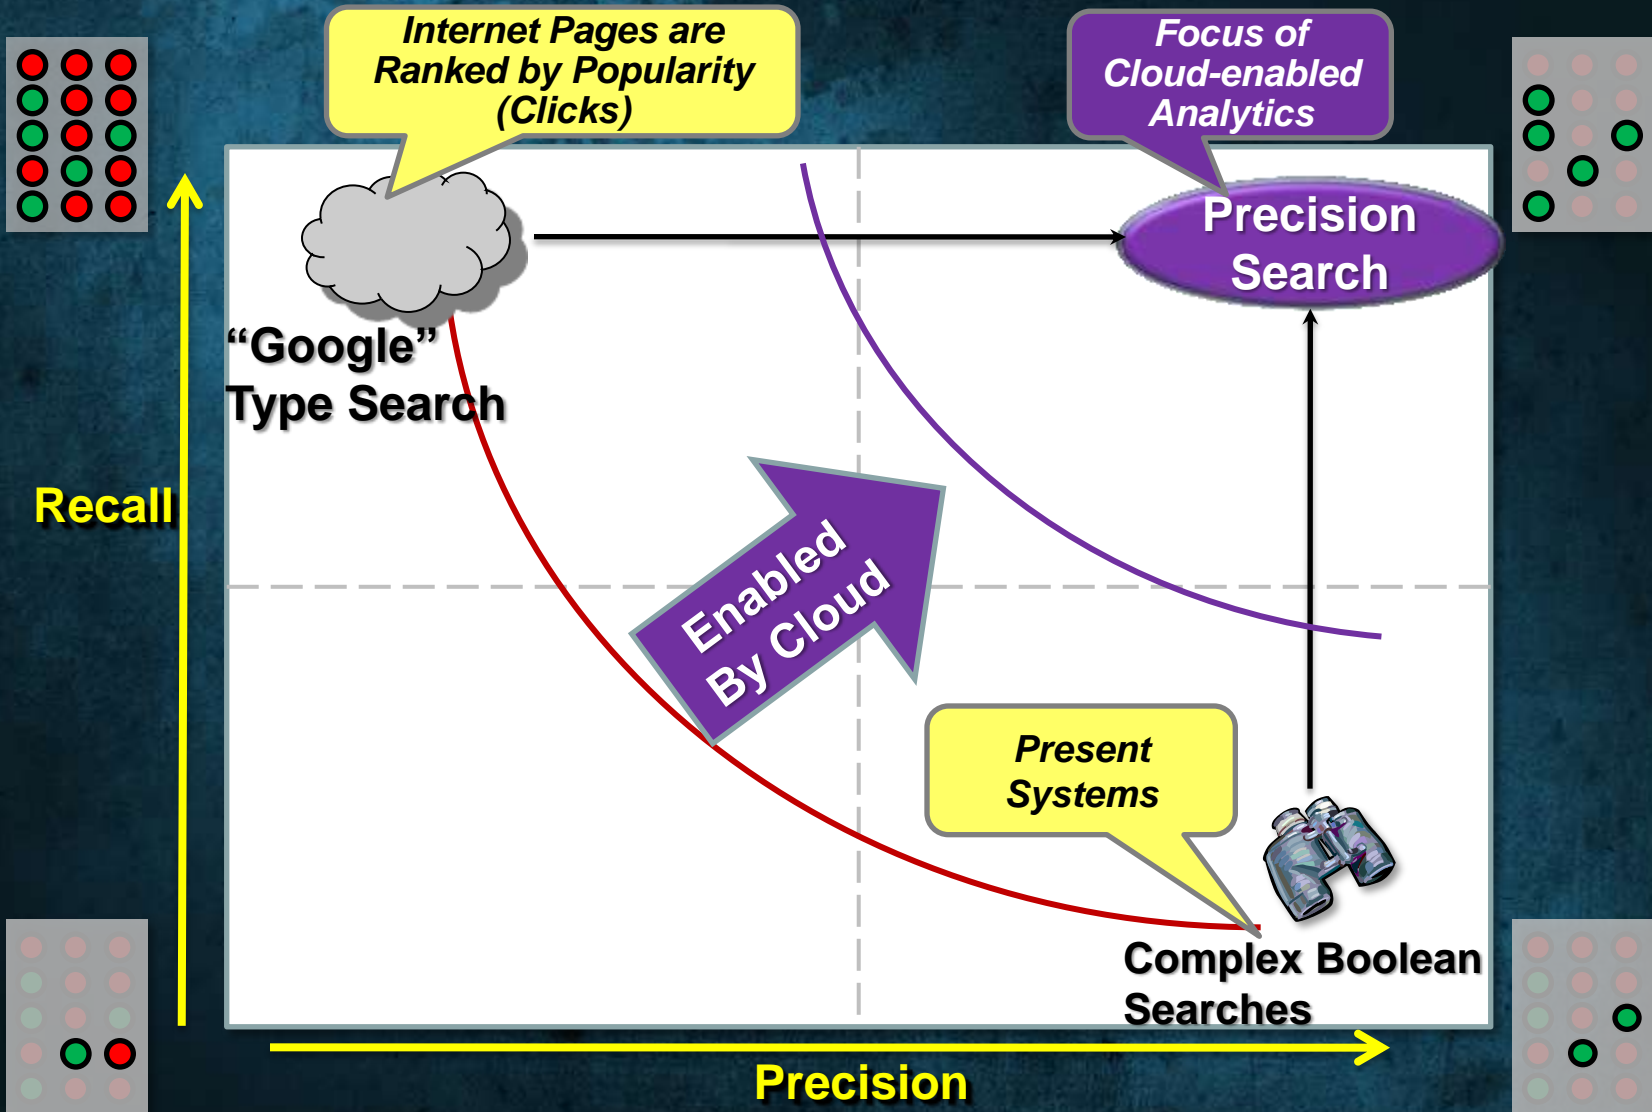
Internet Pages are Ranked by Popularity (Clicks)

Focus of Cloud-enabled Analytics

Precision Search

“Google” Type Search

Recall

Enabled By Cloud

Present Systems

Complex Boolean Searches

Precision